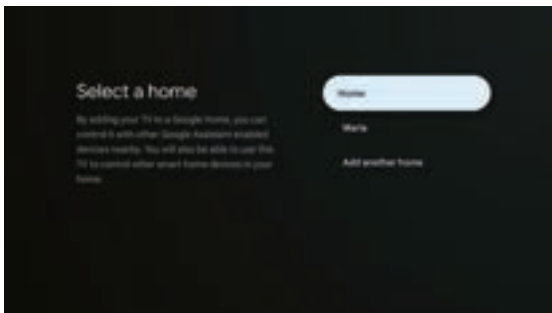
Select a home

By adding your TV to a Google Home, you can control it with other Google Assistant enabled devices nearby. You will also be able to use this TV to control other smart home devices in your home.

Home

Work

Add another home